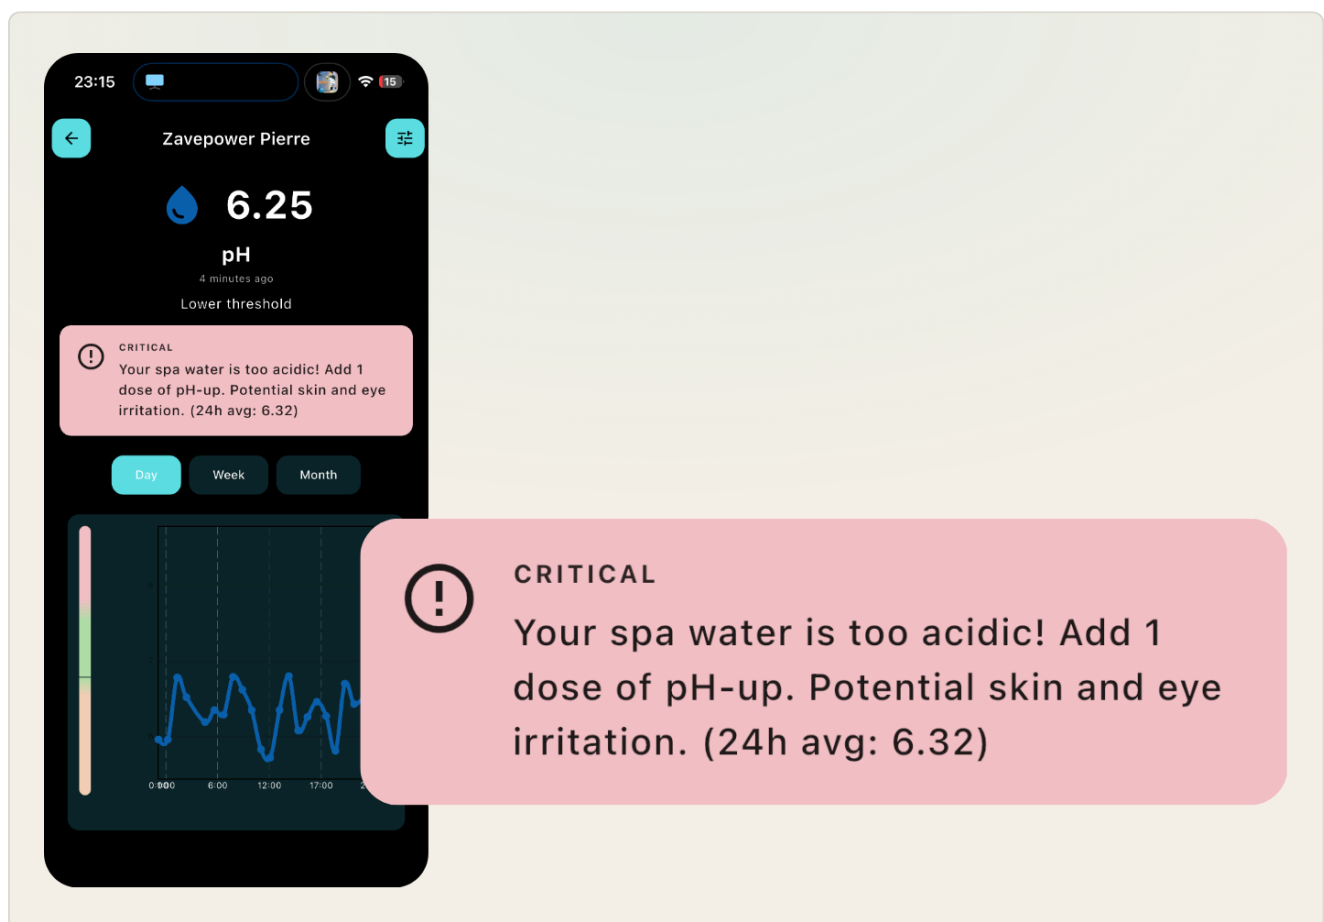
23:15

15

Zavepower Pierre

6.25

pH

4 minutes ago

Lower threshold

CRITICAL

Your spa water is too acidic! Add 1 dose of pH-up. Potential skin and eye irritation. (24h avg: 6.32)

Day

Week

Month

0:00

6:00

12:00

17:00

CRITICAL

Your spa water is too acidic! Add 1 dose of pH-up. Potential skin and eye irritation. (24h avg: 6.32)